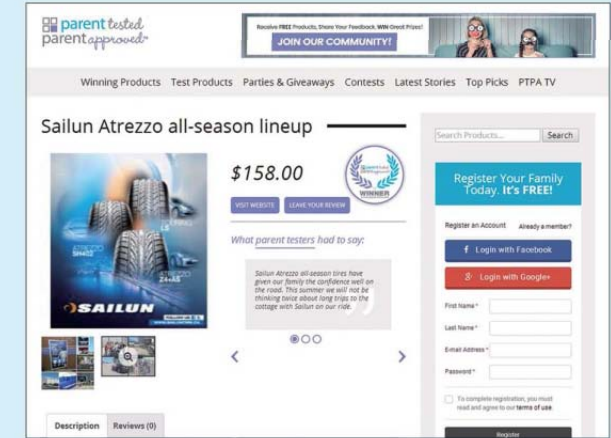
parent tested parent approved

Receive FREE Products, Share Your Feedback, WIN Great Prizes!
JOIN OUR COMMUNITY!

Winning Products Test Products Parties & Giveaways Contests Latest Stories Top Picks PTPA TV

Sailun Atrezzo all-season lineup

SAILUN

$158.00

WINNER

VISIT WEBSITE LEAVE YOUR REVIEW

What parent testers had to say:

Sailun Atrezzo all-season tires have given our family the confidence well on the road. This summer we will not be thinking twice about long trips to the cottage with Sailun on our ride.

Description Reviews (0)

Search Products... Search

Register Your Family Today. It's FREE!

Register an Account Already a member?

Login with Facebook

Login with Google+

First Name *

Last Name *

E-mail Address *

Password *

To complete registration, you must read and agree to our terms of use.

Register